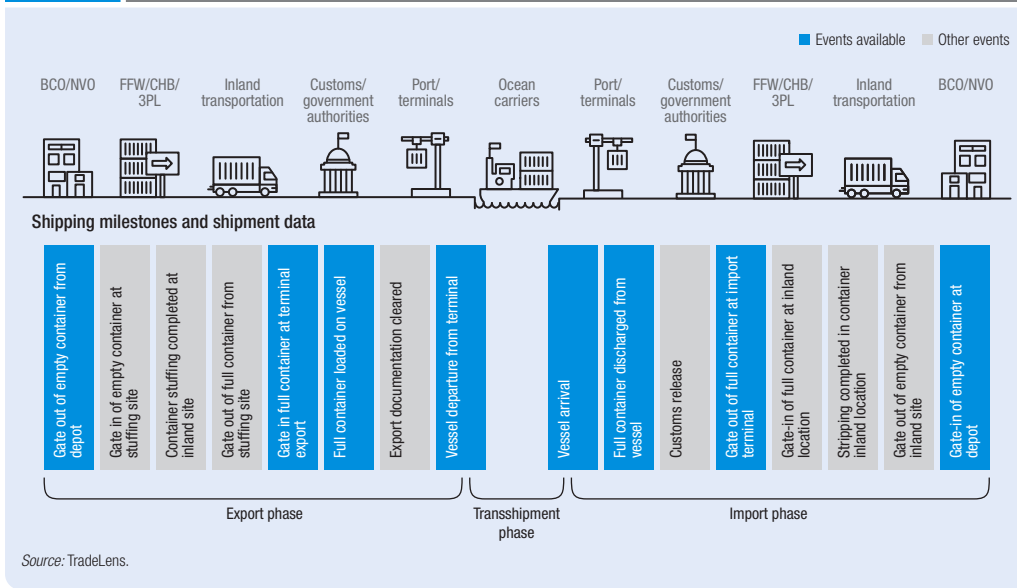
Events available Other events

BCO/NVO
FFW/CHB/ 3PL
Inland transportation
Customs/ government authorities
Port/ terminals
Ocean carriers
Port/ terminals
Customs/ government authorities
FFW/CHB/ 3PL
Inland transportation
BCO/NVO

Shipping milestones and shipment data

Gate out of empty container from depot
Gate in of empty container at stuffing site
Container stuffing completed at inland site
Gate out of full container from stuffing site
Gate in full container at terminal export
Full container loaded on vessel
Export documentation cleared
Vessel departure from terminal
Vessel arrival
Full container discharged from vessel
Customs release
Gate out of full container at import terminal
Gate-in of full container at inland location
Stripping completed in container inland location
Gate out of empty container from inland site
Gate-in of empty container at depot

Export phase
Transshipment phase
Import phase

Source: TradeLens.